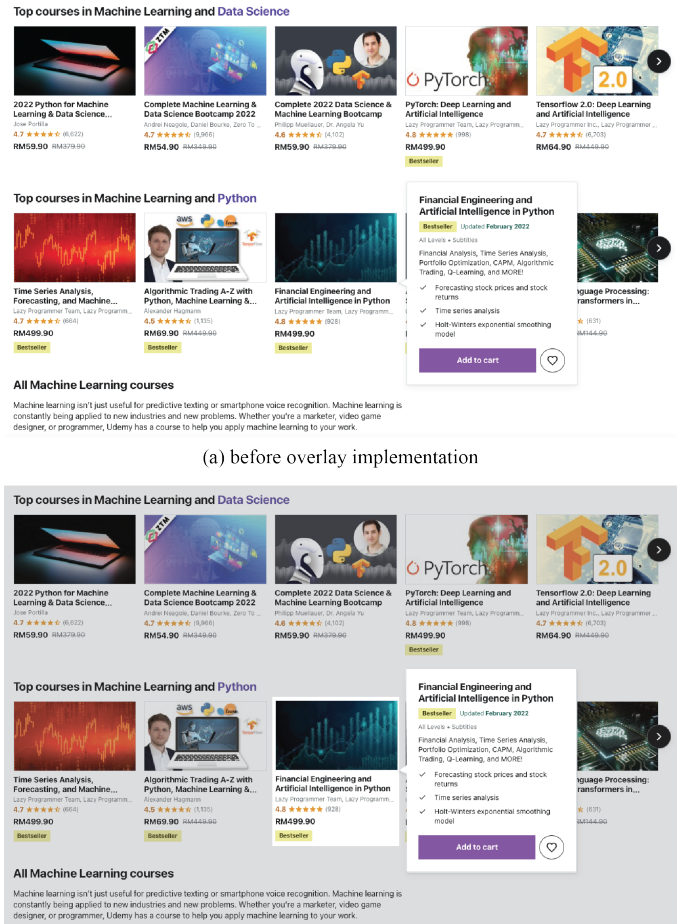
Top courses in Machine Learning and Data Science

2022 Python for Machine Learning & Data Science...
Jose Portilla
4.7 ★★★★★ (6,022)
RM59.90 RM379.90

Complete Machine Learning & Data Science Bootcamp 2022
Andrei Neagoie, Daniel Bourke, Zero To ...
4.7 ★★★★★ (9,966)
RM54.90 RM349.90

Complete 2022 Data Science & Machine Learning Bootcamp
Philipp Muellauer, Dr. Angela Yu
4.6 ★★★★★ (4,102)
RM59.90 RM379.90

PyTorch
PyTorch: Deep Learning and Artificial Intelligence
Lazy Programmer Team, Lazy Programm...
4.8 ★★★★★ (998)
RM499.90
Bestseller

2.0
Tensorflow 2.0: Deep Learning and Artificial Intelligence
Lazy Programmer Inc., Lazy Programm...
4.7 ★★★★★ (6,703)
RM64.90 RM449.90

Top courses in Machine Learning and Python

Time Series Analysis, Forecasting, and Machine...
Lazy Programmer Team, Lazy Programm...
4.7 ★★★★★ (664)
RM499.90
Bestseller

Algorithmic Trading A-Z with Python, Machine Learning &...
Alexander Hagmann
4.5 ★★★★★ (1,135)
RM69.90 RM449.90
Bestseller

Financial Engineering and Artificial Intelligence in Python
Lazy Programmer Team, Lazy Programm...
4.8 ★★★★★ (928)
RM499.90
Bestseller

Financial Engineering and Artificial Intelligence in Python
Bestseller Updated February 2022
All Levels • Subtitles
Financial Analysis, Time Series Analysis, Portfolio Optimization, CAPM, Algorithmic Trading, Q-Learning, and MORE!
✓ Forecasting stock prices and stock returns
✓ Time series analysis
✓ Holt-Winters exponential smoothing model
Add to cart

...nguage Processing: ...ransformers in...
(631)
RM144.90

All Machine Learning courses

Machine learning isn't just useful for predictive texting or smartphone voice recognition. Machine learning is constantly being applied to new industries and new problems. Whether you're a marketer, video game designer, or programmer, Udemy has a course to help you apply machine learning to your work.

(a) before overlay implementation

Top courses in Machine Learning and Data Science

2022 Python for Machine Learning & Data Science...
Jose Portilla
4.7 ★★★★★ (6,022)
RM59.90 RM379.90

Complete Machine Learning & Data Science Bootcamp 2022
Andrei Neagoie, Daniel Bourke, Zero To ...
4.7 ★★★★★ (9,966)
RM54.90 RM349.90

Complete 2022 Data Science & Machine Learning Bootcamp
Philipp Muellauer, Dr. Angela Yu
4.6 ★★★★★ (4,102)
RM59.90 RM379.90

PyTorch
PyTorch: Deep Learning and Artificial Intelligence
Lazy Programmer Team, Lazy Programm...
4.8 ★★★★★ (998)
RM499.90
Bestseller

2.0
Tensorflow 2.0: Deep Learning and Artificial Intelligence
Lazy Programmer Inc., Lazy Programm...
4.7 ★★★★★ (6,703)
RM64.90 RM449.90

Top courses in Machine Learning and Python

Time Series Analysis, Forecasting, and Machine...
Lazy Programmer Team, Lazy Programm...
4.7 ★★★★★ (664)
RM499.90
Bestseller

Algorithmic Trading A-Z with Python, Machine Learning &...
Alexander Hagmann
4.5 ★★★★★ (1,135)
RM69.90 RM449.90
Bestseller

Financial Engineering and Artificial Intelligence in Python
Lazy Programmer Team, Lazy Programm...
4.8 ★★★★★ (928)
RM499.90
Bestseller

Financial Engineering and Artificial Intelligence in Python
Bestseller Updated February 2022
All Levels • Subtitles
Financial Analysis, Time Series Analysis, Portfolio Optimization, CAPM, Algorithmic Trading, Q-Learning, and MORE!
✓ Forecasting stock prices and stock returns
✓ Time series analysis
✓ Holt-Winters exponential smoothing model
Add to cart

...nguage Processing: ...ransformers in...
(631)
RM144.90

All Machine Learning courses

Machine learning isn't just useful for predictive texting or smartphone voice recognition. Machine learning is constantly being applied to new industries and new problems. Whether you're a marketer, video game designer, or programmer, Udemy has a course to help you apply machine learning to your work.